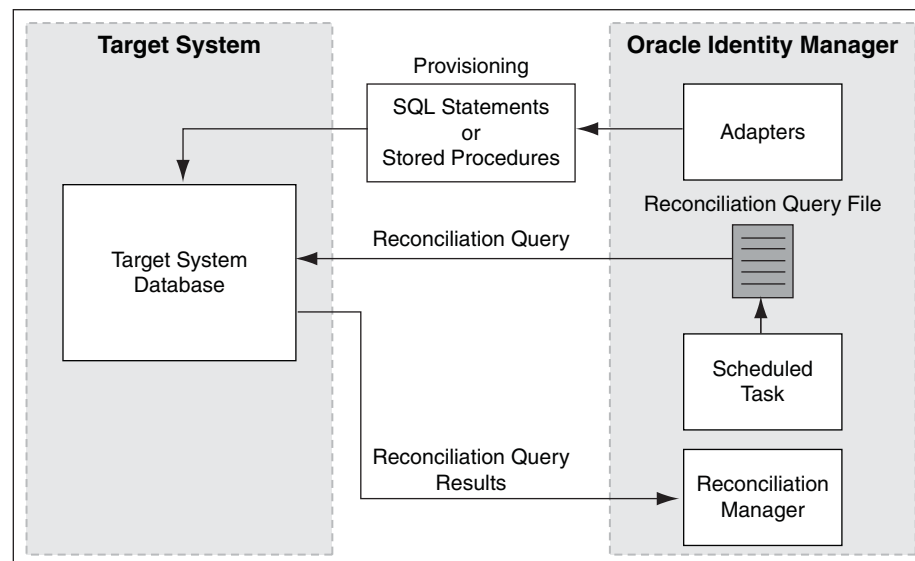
Target System

Oracle Identity Manager

Provisioning

SQL Statements or Stored Procedures

Adapters

Reconciliation Query File

Reconciliation Query

Target System Database

Scheduled Task

Reconciliation Query Results

Reconciliation Manager